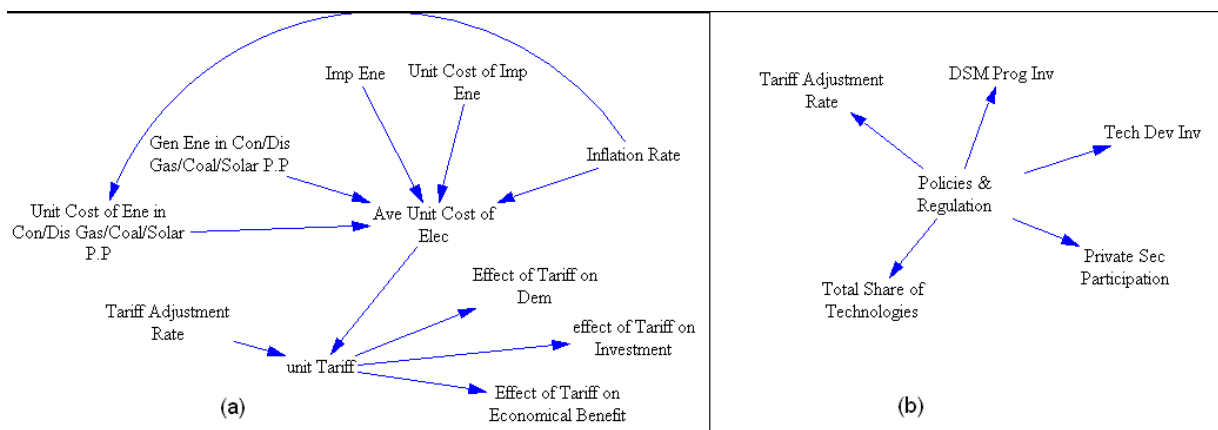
Imp Ene

Unit Cost of Imp Ene

Gen Ene in Con/Dis Gas/Coal/Solar P.P

Inflation Rate

Unit Cost of Ene in Con/Dis Gas/Coal/Solar P.P

Ave Unit Cost of Elec

Effect of Tariff on Dem

Tariff Adjustment Rate

effect of Tariff on Investment

unit Tariff

Effect of Tariff on Economical Benefit

(a)

Tariff Adjustment Rate

DSM Prog Inv

Tech Dev Inv

Policies & Regulation

Total Share of Technologies

Private Sec Participation

(b)